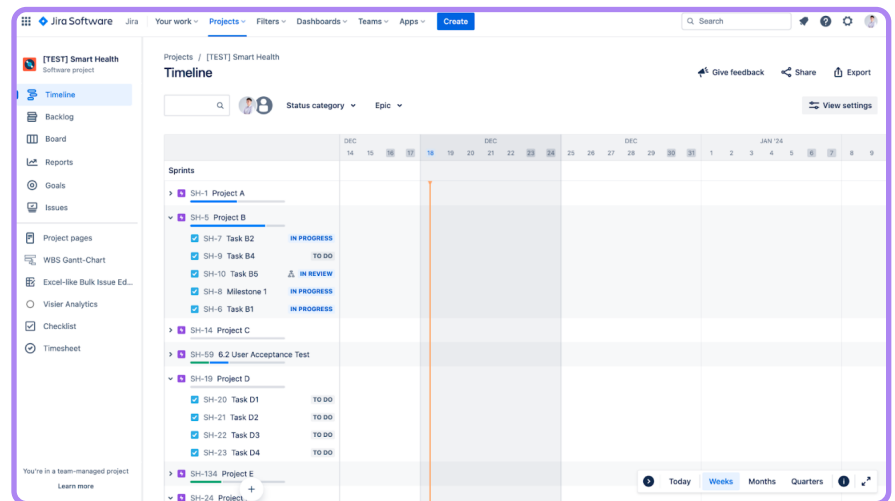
Jira Software Jira Your work Projects Filters Dashboards Teams Apps Create Search

[TEST] Smart Health
Software project

Timeline
Backlog
Board
Reports
Goals
Issues

Project pages
WBS Gantt-Chart
Excel-like Bulk Issue Ed...
Visier Analytics
Checklist
Timesheet

You're in a team-managed project
Learn more

Projects / [TEST] Smart Health
Timeline

Give feedback Share Export

Status category Epic View settings

| | DEC | | | | | DEC | | | | | | | DEC | | | | | | | JAN '24 | | | | | | | |
|---|---|---|---|---|---|---|---|---|---|---|---|---|---|---|---|---|---|---|---|---|---|---|---|---|---|---|---|
| | 14 | 15 | 16 | 17 | 18 | 19 | 20 | 21 | 22 | 23 | 24 | 25 | 26 | 27 | 28 | 29 | 30 | 31 | 1 | 2 | 3 | 4 | 5 | 6 | 7 | 8 | 9 |

Sprints
SH-1 Project A
SH-5 Project B
SH-7 Task B2 IN PROGRESS
SH-9 Task B4 TO DO
SH-10 Task B5 IN REVIEW
SH-8 Milestone 1 IN PROGRESS
SH-6 Task B1 IN PROGRESS
SH-14 Project C
SH-59 6.2 User Acceptance Test
SH-19 Project D
SH-20 Task D1 TO DO
SH-21 Task D2 TO DO
SH-22 Task D3 TO DO
SH-23 Task D4 TO DO
SH-134 Project E
SH-24 Project

Today Weeks Months Quarters